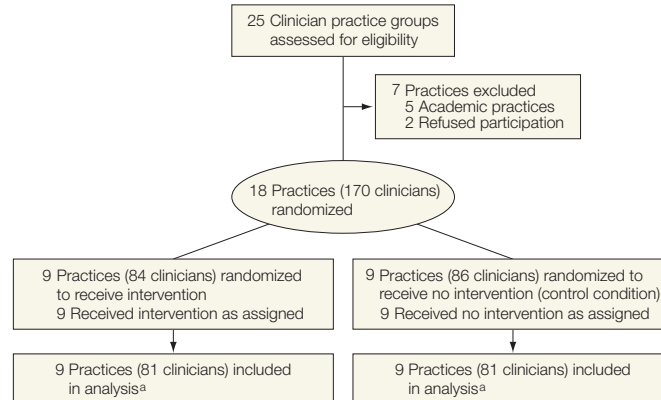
25 Clinician practice groups assessed for eligibility

7 Practices excluded
5 Academic practices
2 Refused participation

18 Practices (170 clinicians) randomized

9 Practices (84 clinicians) randomized to receive intervention
9 Received intervention as assigned

9 Practices (86 clinicians) randomized to receive no intervention (control condition)
9 Received no intervention as assigned

9 Practices (81 clinicians) included in analysis$^a$

9 Practices (81 clinicians) included in analysis$^a$